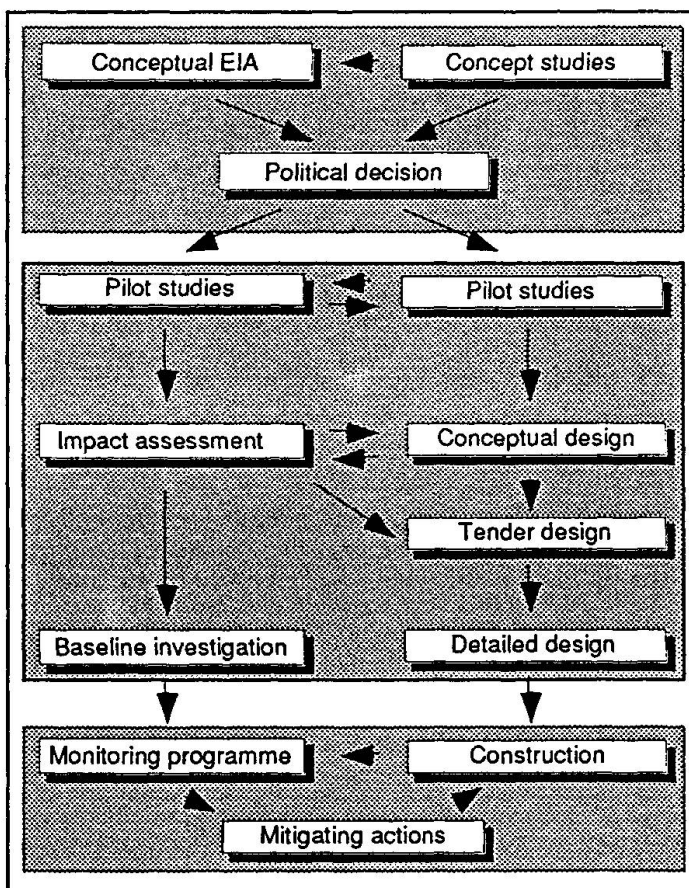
Conceptual EIA

Concept studies

Political decision

Pilot studies

Pilot studies

Impact assessment

Conceptual design

Tender design

Baseline investigation

Detailed design

Monitoring programme

Construction

Mitigating actions